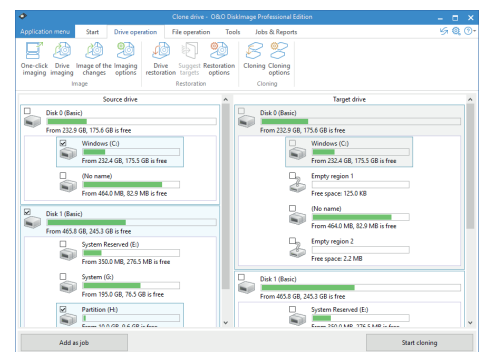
Clone drive - O&O DiskImage Professional Edition

Application menu | Start | Drive operation | File operation | Tools | Jobs & Reports

One-click imaging | Drive imaging | Image of the changes | Imaging options
Image
Drive restoration | Suggest targets | Restoration options
Restoration
Cloning | Cloning options
Cloning

Source drive

Disk 0 (Basic)
From 232.9 GB, 175.6 GB is free

Windows (C:)
From 232.4 GB, 175.5 GB is free

(No name)
From 464.0 MB, 82.9 MB is free

Disk 1 (Basic)
From 465.8 GB, 245.3 GB is free

System Reserved (E:)
From 350.0 MB, 276.5 MB is free

System (G:)
From 195.0 GB, 76.5 GB is free

Partition (H:)
From 10.0 GB, 9.6 GB is free

Target drive

Disk 0 (Basic)
From 232.9 GB, 175.6 GB is free

Windows (C:)
From 232.4 GB, 175.5 GB is free

Empty region 1
Free space: 125.0 KB

(No name)
From 464.0 MB, 82.9 MB is free

Empty region 2
Free space: 2.2 MB

Disk 1 (Basic)
From 465.8 GB, 245.3 GB is free

System Reserved (E:)
From 350.0 MB, 276.5 MB is free

Add as job

Start cloning